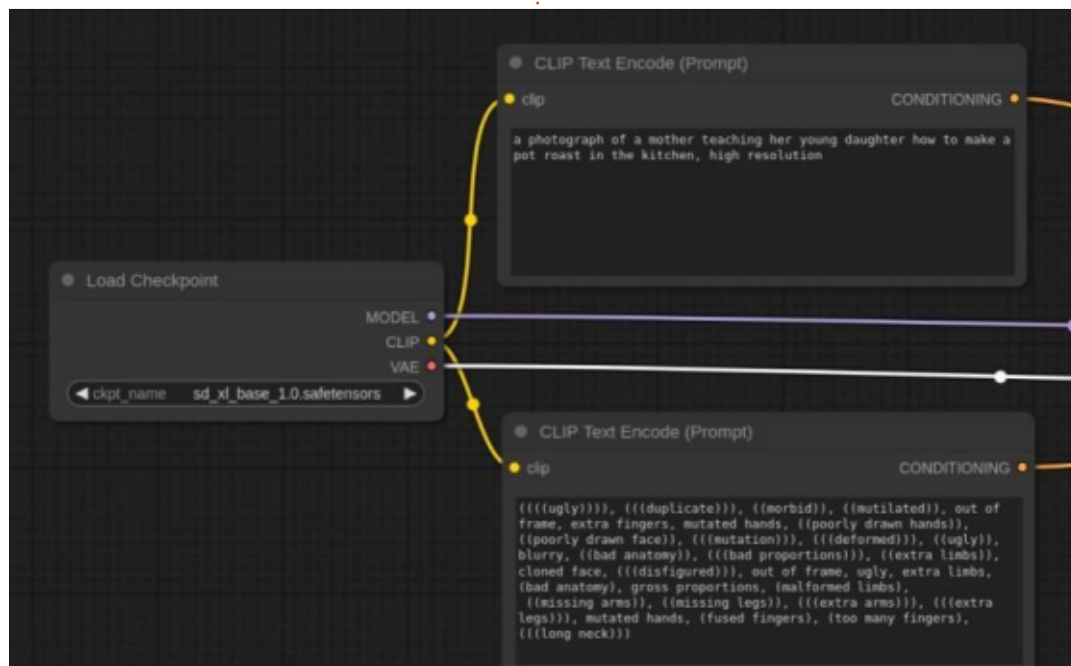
CLIP Text Encode (Prompt)

clip

CONDITIONING

a photograph of a mother teaching her young daughter how to make a pot roast in the kitchen, high resolution

Load Checkpoint

MODEL

CLIP

VAE

ckpt_name sd_xl_base_1.0.safetensors

CLIP Text Encode (Prompt)

clip

CONDITIONING

((((ugly)))), (((duplicate))), ((morbid)), ((mutilated)), out of frame, extra fingers, mutated hands, ((poorly drawn hands)), ((poorly drawn face)), (((mutation))), (((deformed))), ((ugly)), blurry, ((bad anatomy)), (((bad proportions))), ((extra limbs)), cloned face, (((disfigured))), out of frame, ugly, extra limbs, (bad anatomy), gross proportions, (malformed limbs), ((missing arms)), ((missing legs)), (((extra arms))), (((extra legs))), mutated hands, (fused fingers), (too many fingers), (((long neck)))